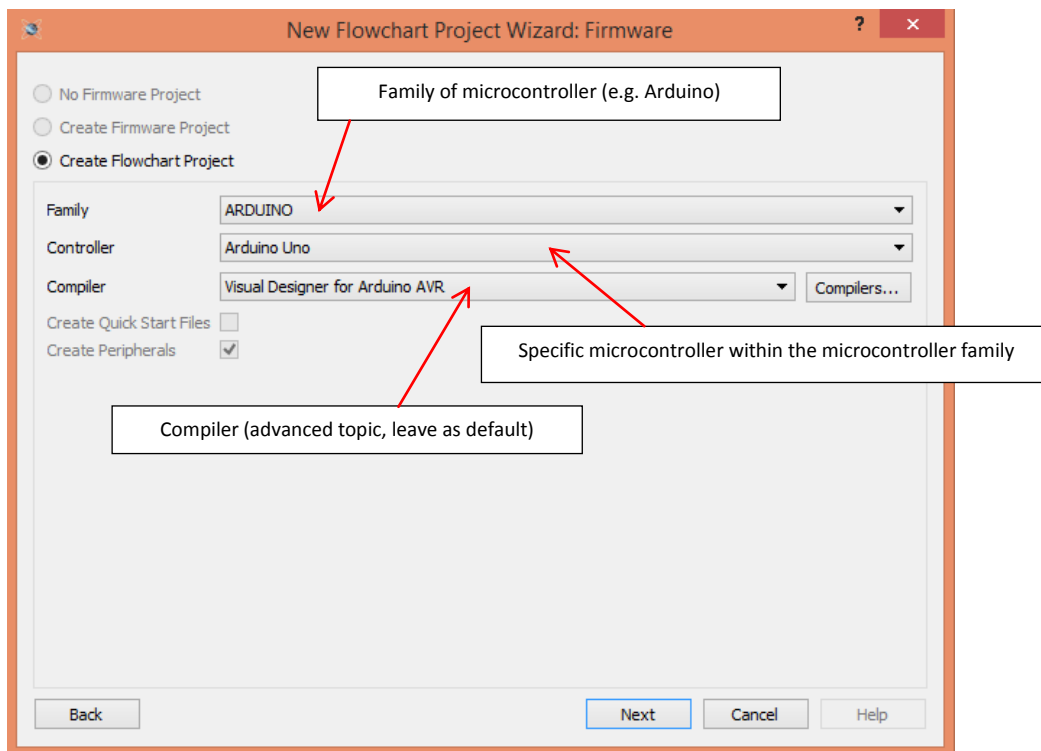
New Flowchart Project Wizard: Firmware

?

No Firmware Project

Create Firmware Project

Create Flowchart Project

Family of microcontroller (e.g. Arduino)

Family ARDUINO

Controller Arduino Uno

Compiler Visual Designer for Arduino AVR

Compilers...

Create Quick Start Files

Create Peripherals

Specific microcontroller within the microcontroller family

Compiler (advanced topic, leave as default)

Back

Next

Cancel

Help